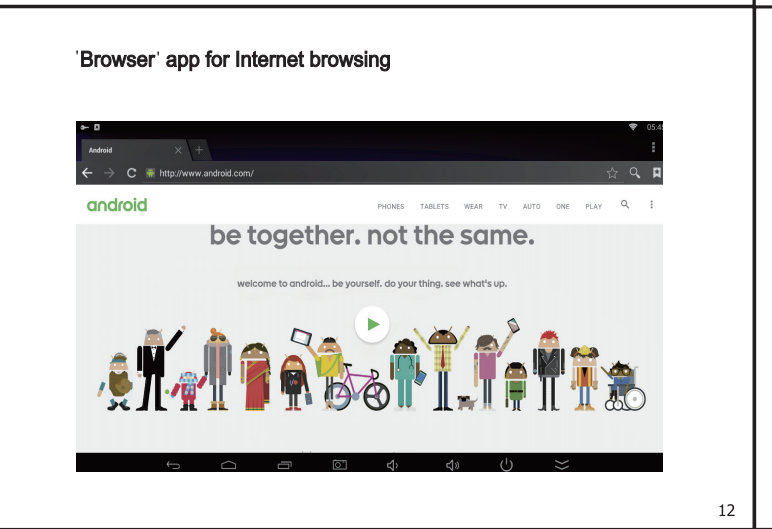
'Browser' app for Internet browsing

05:4

Android

http://www.android.com/

android

PHONES TABLETS WEAR TV AUTO ONE PLAY

be together. not the same.

welcome to android... be yourself. do your thing. see what's up.

12